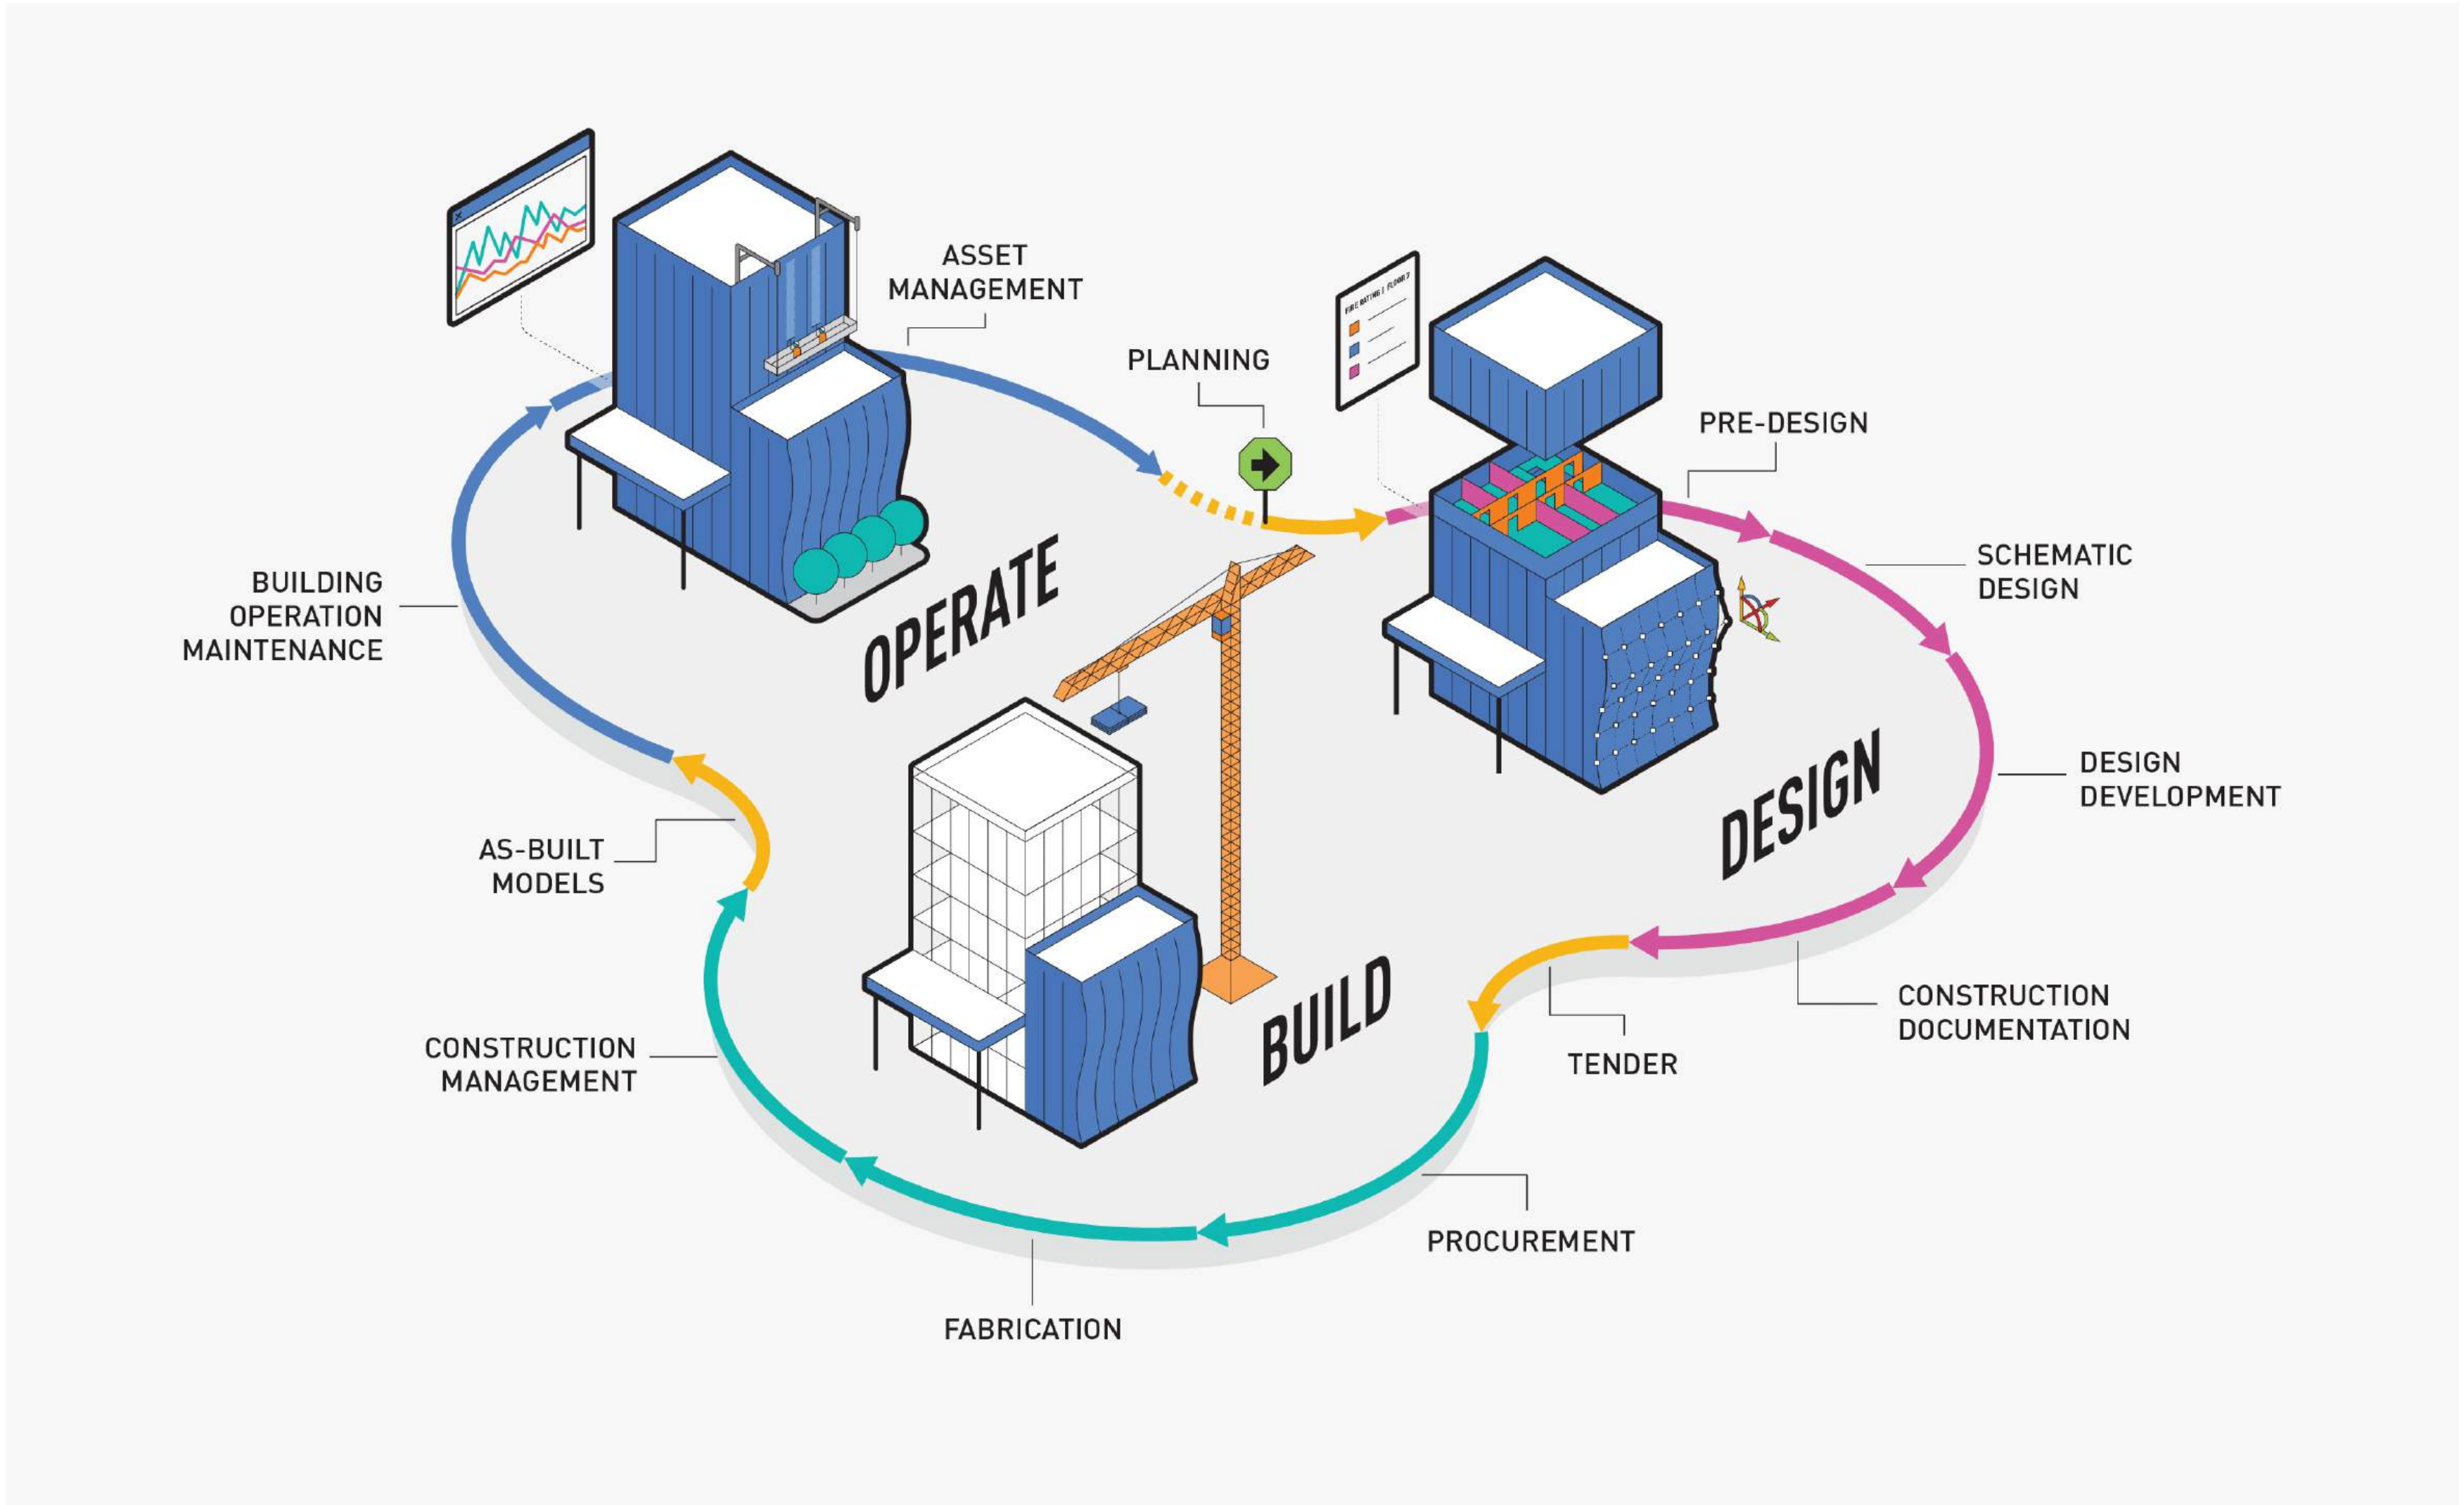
ASSET MANAGEMENT

PLANNING

FIRE RATING | FLOOR 7

PRE-DESIGN

SCHEMATIC DESIGN

BUILDING OPERATION MAINTENANCE

OPERATE

DESIGN DEVELOPMENT

DESIGN

AS-BUILT MODELS

CONSTRUCTION DOCUMENTATION

TENDER

BUILD

CONSTRUCTION MANAGEMENT

PROCUREMENT

FABRICATION